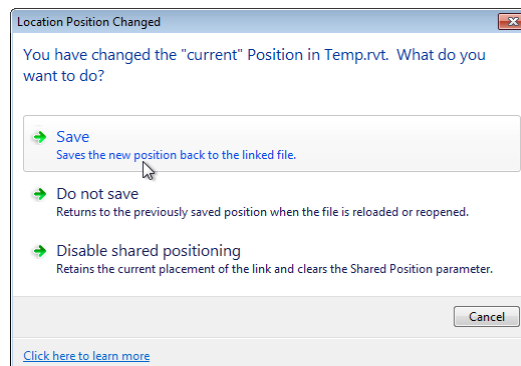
Location Position Changed

You have changed the "current" Position in Temp.rvt. What do you want to do?

Save
Saves the new position back to the linked file.

Do not save
Returns to the previously saved position when the file is reloaded or reopened.

Disable shared positioning
Retains the current placement of the link and clears the Shared Position parameter.

Cancel

Click here to learn more